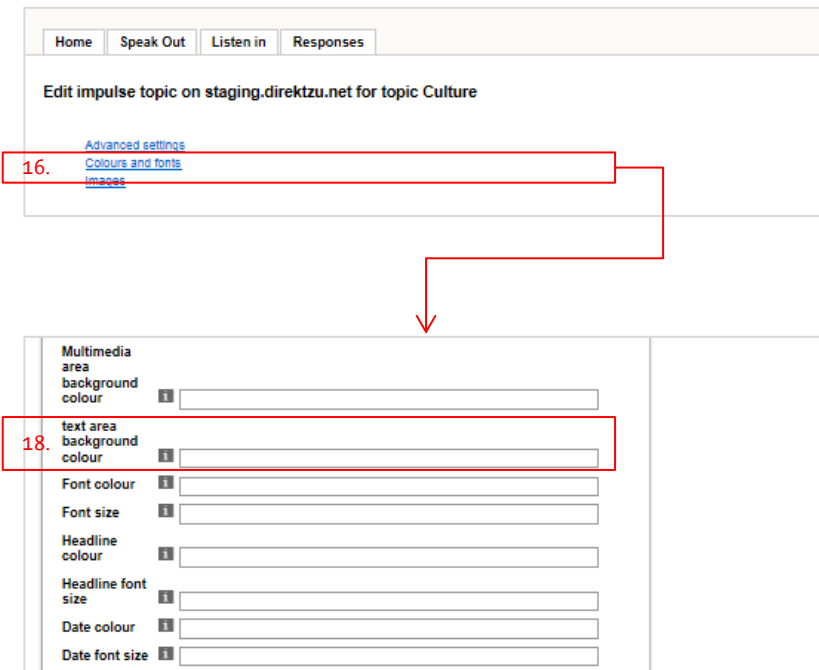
Home | Speak Out | Listen in | Responses

Edit impulse topic on staging.direktzu.net for topic Culture

Advanced settings
16. Colours and fonts
Images

Multimedia area background colour i

18. text area background colour i

Font colour i

Font size i

Headline colour i

Headline font size i

Date colour i

Date font size i